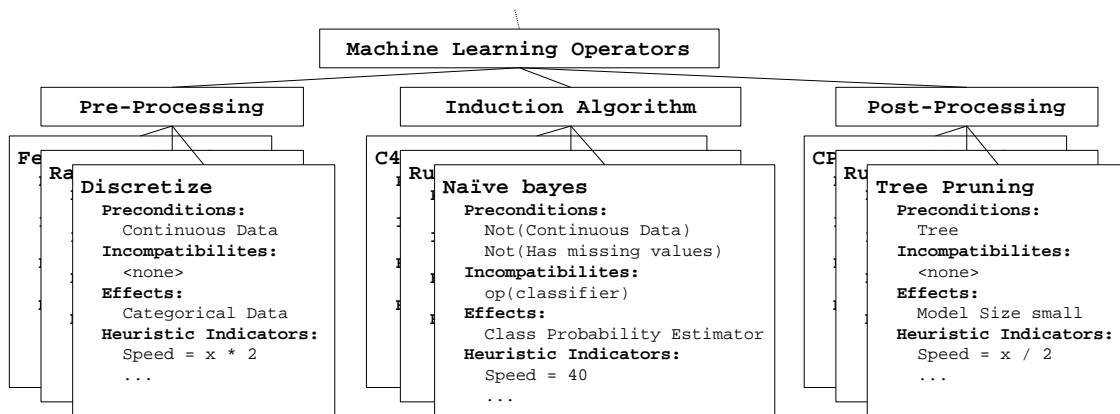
Machine Learning Operators

Pre-Processing

Fe

Ra

Discretize
Preconditions:
Continuous Data
Incompatibilites:
<none>
Effects:
Categorical Data
Heuristic Indicators:
Speed = x * 2
...

Induction Algorithm

C4

Ru

Naïve bayes
Preconditions:
Not(Continuous Data)
Not(Has missing values)
Incompatibilites:
op(classifier)
Effects:
Class Probability Estimator
Heuristic Indicators:
Speed = 40
...

Post-Processing

CP

Ru

Tree Pruning
Preconditions:
Tree
Incompatibilites:
<none>
Effects:
Model Size small
Heuristic Indicators:
Speed = x / 2
...